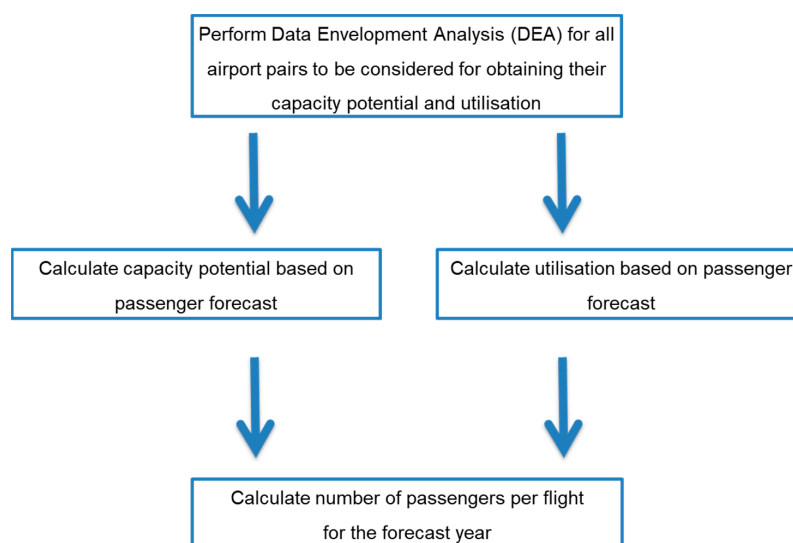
Perform Data Envelopment Analysis (DEA) for all airport pairs to be considered for obtaining their capacity potential and utilisation

Calculate capacity potential based on passenger forecast

Calculate utilisation based on passenger forecast

Calculate number of passengers per flight for the forecast year